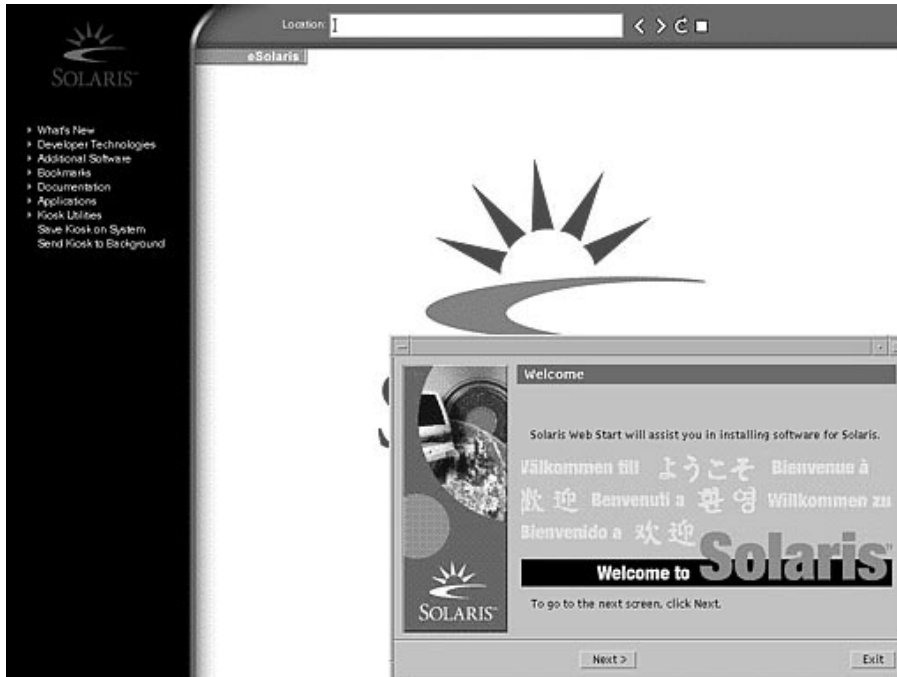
SOLARIS™

What's New
Developer Technologies
Additional Software
Bookmarks
Documentation
Applications
Kiosk Utilities
Save Kiosk on System
Send Kiosk to Background

Location:

eSolaris

Welcome

Solaris Web Start will assist you in installing software for Solaris.

Välkommen till ようこそ Bienvenue à 歡迎 Benvenuti a 환영 Willkommen zu Bienvenido a 欢迎

Welcome to Solaris™

To go to the next screen, click Next.

SOLARIS™

Next >

Exit